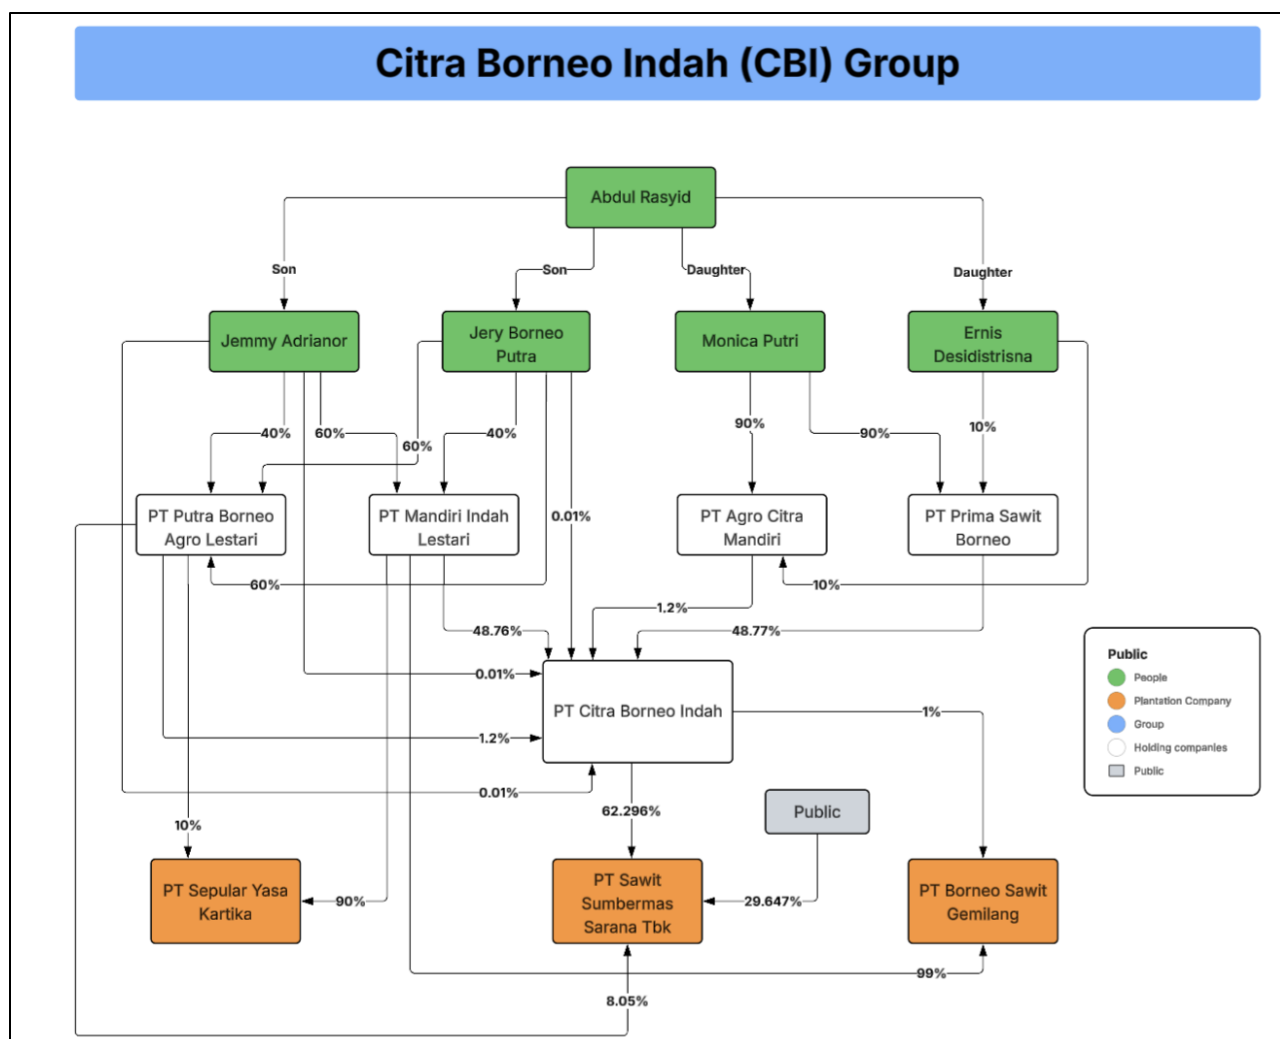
Citra Borneo Indah (CBI) Group

Abdul Rasyid

Son

Son

Daughter

Daughter

Jemmy Adrianor

Jery Borneo Putra

Monica Putri

Ernis Desidistrisna

40%

60%

60%

40%

90%

90%

10%

PT Putra Borneo Agro Lestari

PT Mandiri Indah Lestari

0.01%

PT Agro Citra Mandiri

PT Prima Sawit Borneo

60%

10%

1.2%

48.76%

48.77%

0.01%

PT Citra Borneo Indah

1%

1.2%

0.01%

62.296%

Public

10%

PT Sepular Yasa Kartika

90%

PT Sawit Sumbermas Sarana Tbk

29.647%

PT Borneo Sawit Gemilang

99%

8.05%

Public

People

Plantation Company

Group

Holding companies

Public